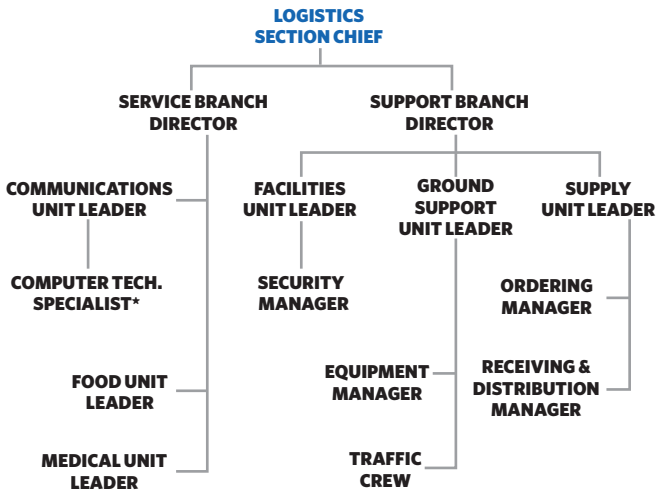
LOGISTICS SECTION CHIEF

SERVICE BRANCH DIRECTOR

SUPPORT BRANCH DIRECTOR

COMMUNICATIONS UNIT LEADER

COMPUTER TECH. SPECIALIST*

FOOD UNIT LEADER

MEDICAL UNIT LEADER

FACILITIES UNIT LEADER

SECURITY MANAGER

GROUND SUPPORT UNIT LEADER

EQUIPMENT MANAGER

TRAFFIC CREW

SUPPLY UNIT LEADER

ORDERING MANAGER

RECEIVING & DISTRIBUTION MANAGER